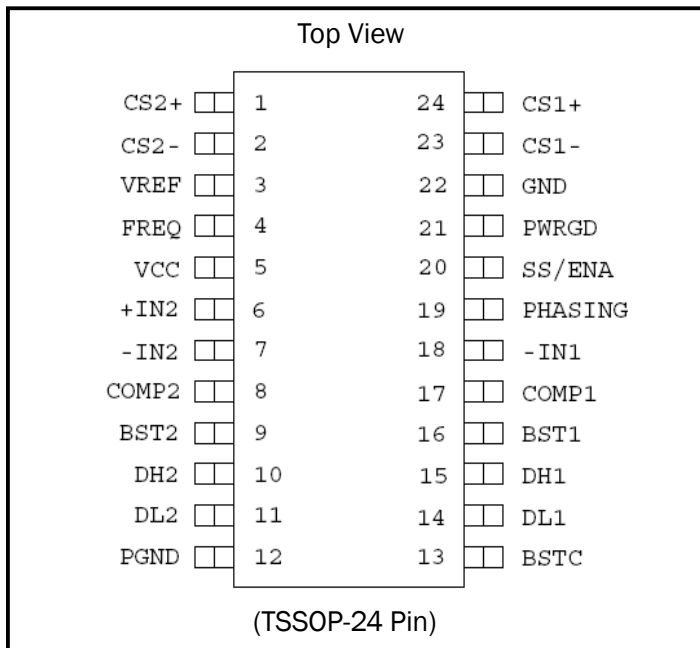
Top View

CS2+ 1
CS2- 2
VREF 3
FREQ 4
VCC 5
+IN2 6
-IN2 7
COMP2 8
BST2 9
DH2 10
DL2 11
PGND 12

24 CS1+
23 CS1-
22 GND
21 PWRGD
20 SS/ENA
19 PHASING
18 -IN1
17 COMP1
16 BST1
15 DH1
14 DL1
13 BSTC

(TSSOP-24 Pin)